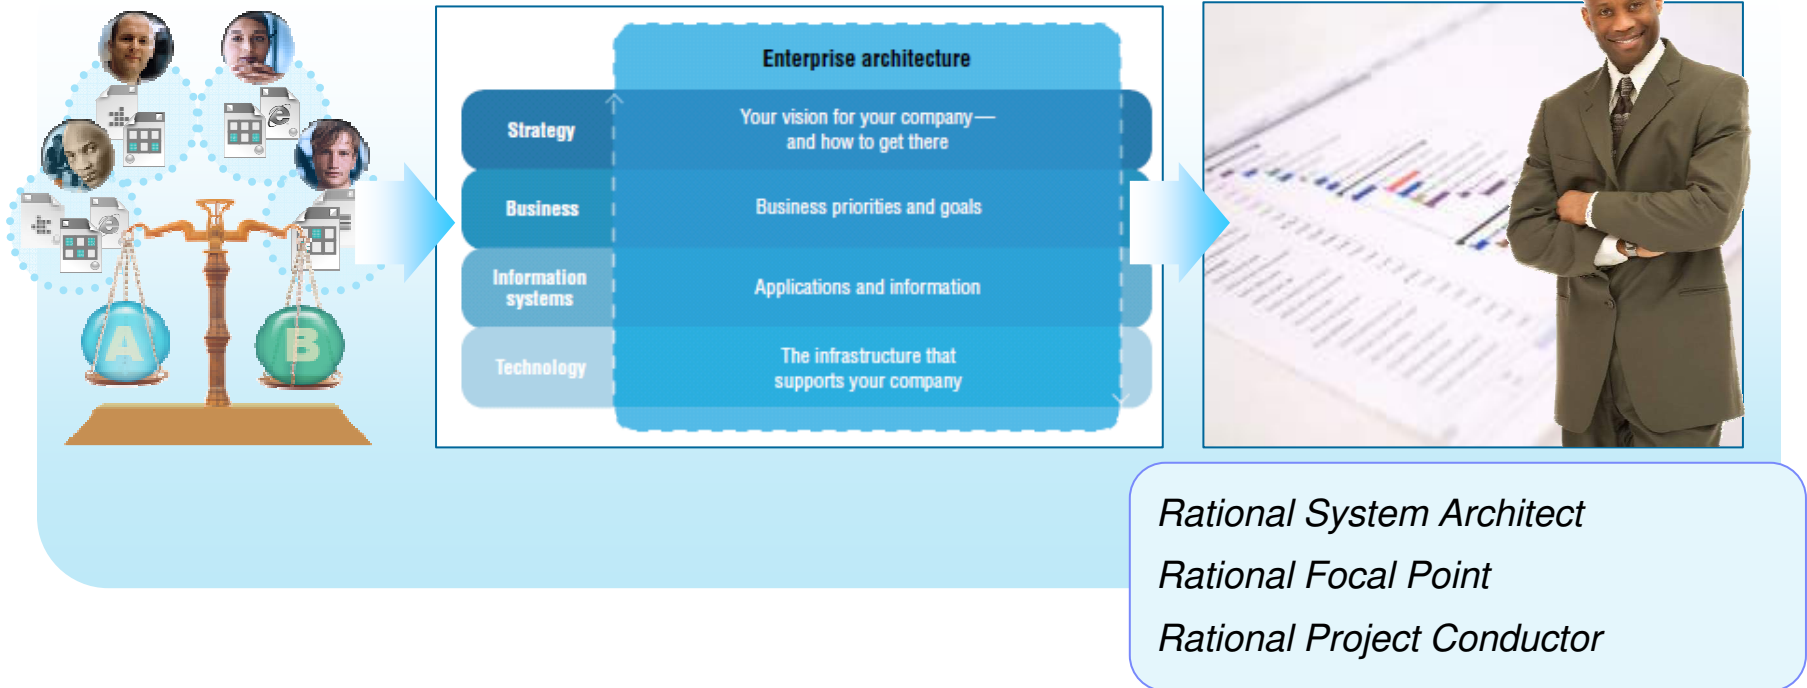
A

B

Enterprise architecture

| Strategy | Your vision for your company— and how to get there |
|---|---|
| Business | Business priorities and goals |
| Information systems | Applications and information |
| Technology | The infrastructure that supports your company |

Rational System Architect

Rational Focal Point

Rational Project Conductor